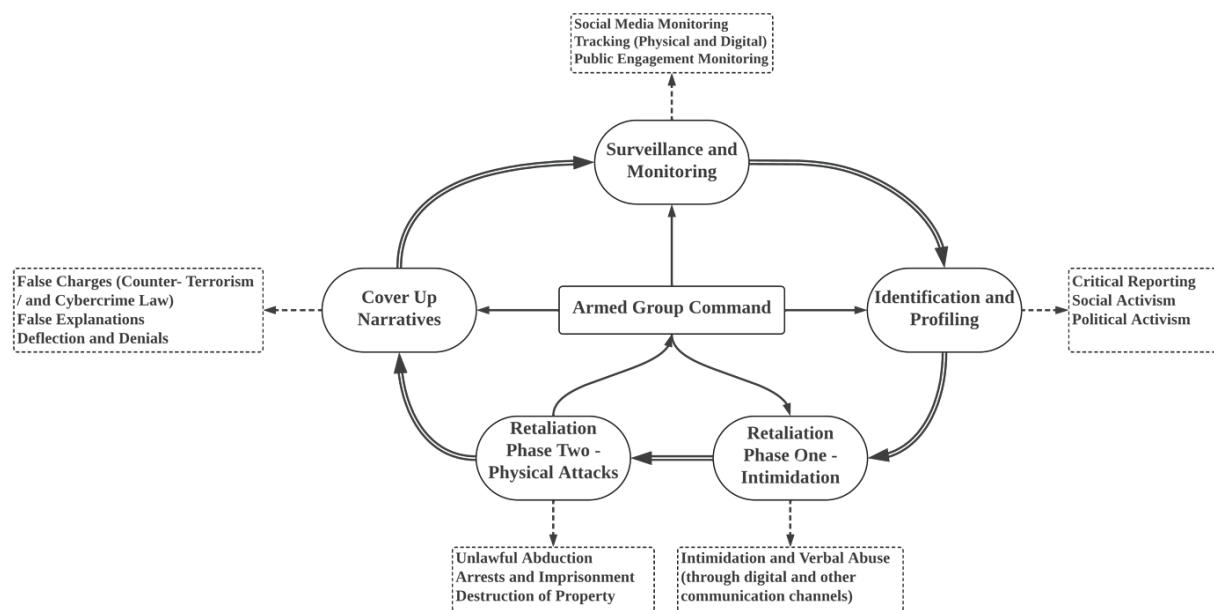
Social Media Monitoring
Tracking (Physical and Digital)
Public Engagement Monitoring

Surveillance and Monitoring

False Charges (Counter- Terrorism / and Cybercrime Law)
False Explanations
Deflection and Denials

Cover Up Narratives

Armed Group Command

Identification and Profiling

Critical Reporting
Social Activism
Political Activism

Retaliation Phase Two - Physical Attacks

Retaliation Phase One - Intimidation

Unlawful Abduction
Arrests and Imprisonment
Destruction of Property

Intimidation and Verbal Abuse (through digital and other communication channels)